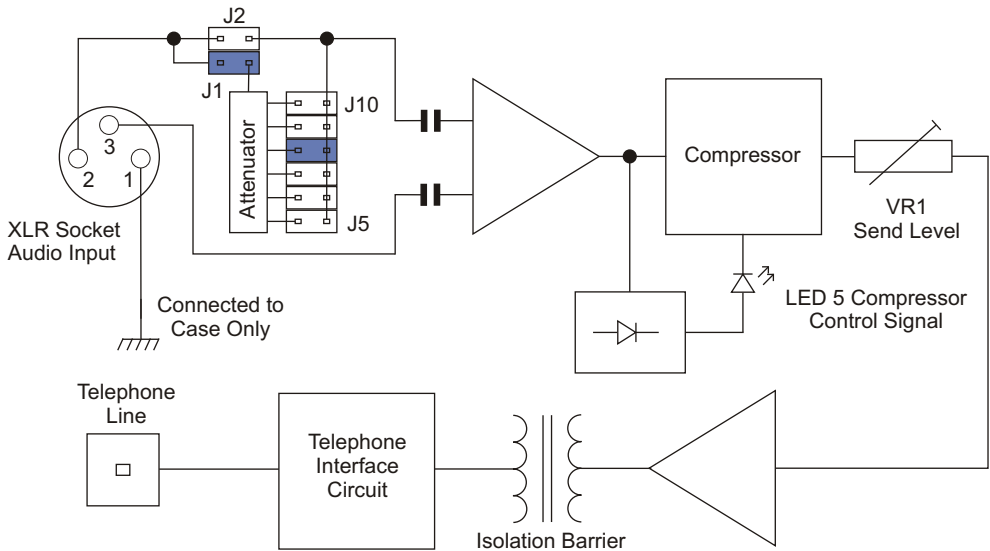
J2

J1

Attenuator

J10

J5

3

2

1

XLR Socket
Audio Input

Connected to
Case Only

Compressor

VR1
Send Level

LED 5 Compressor
Control Signal

Telephone
Line

Telephone
Interface
Circuit

Isolation Barrier